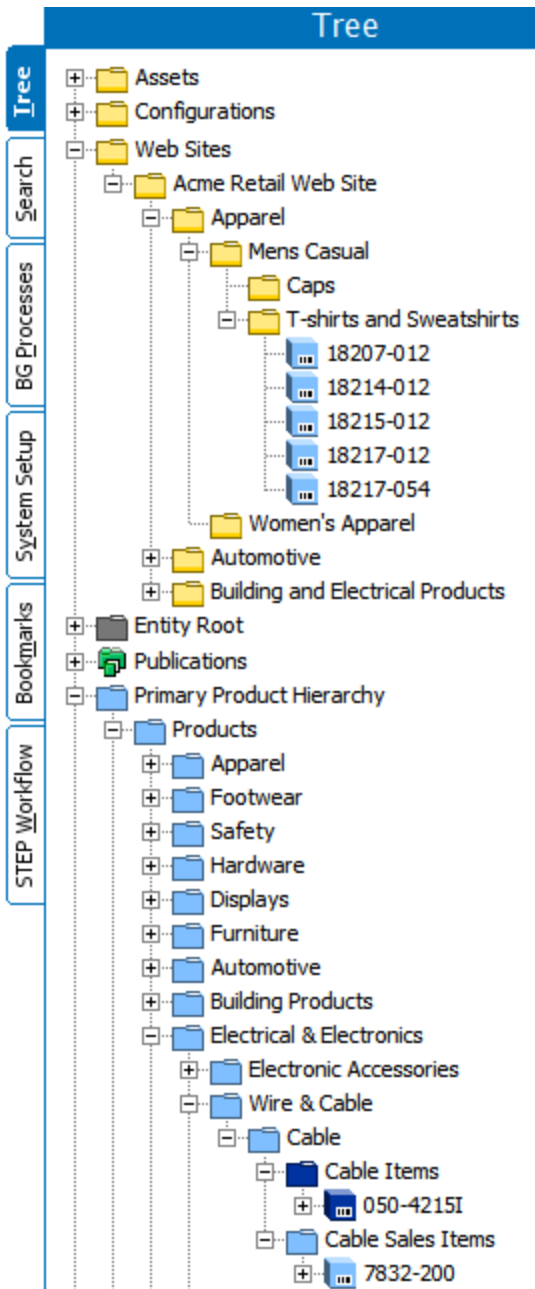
Tree
Search
BG Processes
System Setup
Bookmarks
STEP Workflow

Tree

Assets
Configurations
Web Sites
Acme Retail Web Site
Apparel
Mens Casual
Caps
T-shirts and Sweatshirts
18207-012
18214-012
18215-012
18217-012
18217-054
Women's Apparel
Automotive
Building and Electrical Products
Entity Root
Publications
Primary Product Hierarchy
Products
Apparel
Footwear
Safety
Hardware
Displays
Furniture
Automotive
Building Products
Electrical & Electronics
Electronic Accessories
Wire & Cable
Cable
Cable Items
050-4215I
Cable Sales Items
7832-200